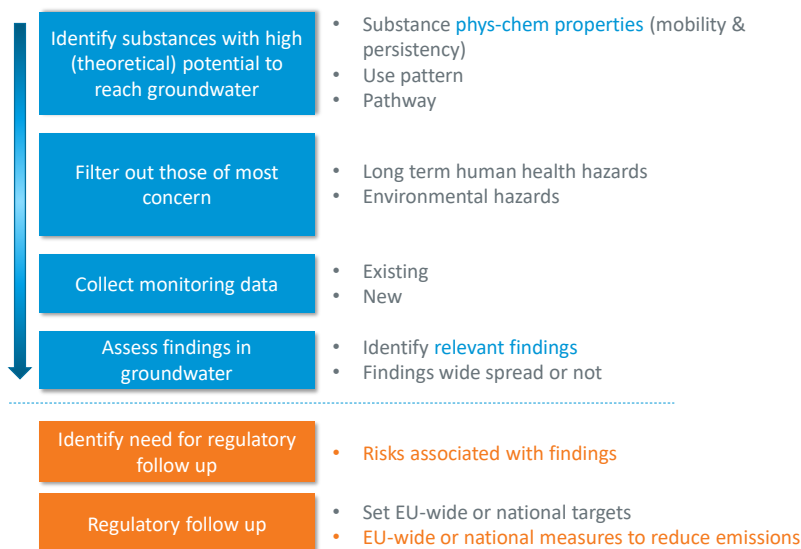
Identify substances with high (theoretical) potential to reach groundwater

- Substance phys-chem properties (mobility & persistency)
- Use pattern
- Pathway

Filter out those of most concern

- Long term human health hazards
- Environmental hazards

Collect monitoring data

- Existing
- New

Assess findings in groundwater

- Identify relevant findings
- Findings wide spread or not

Identify need for regulatory follow up

- Risks associated with findings

Regulatory follow up

- Set EU-wide or national targets
- EU-wide or national measures to reduce emissions